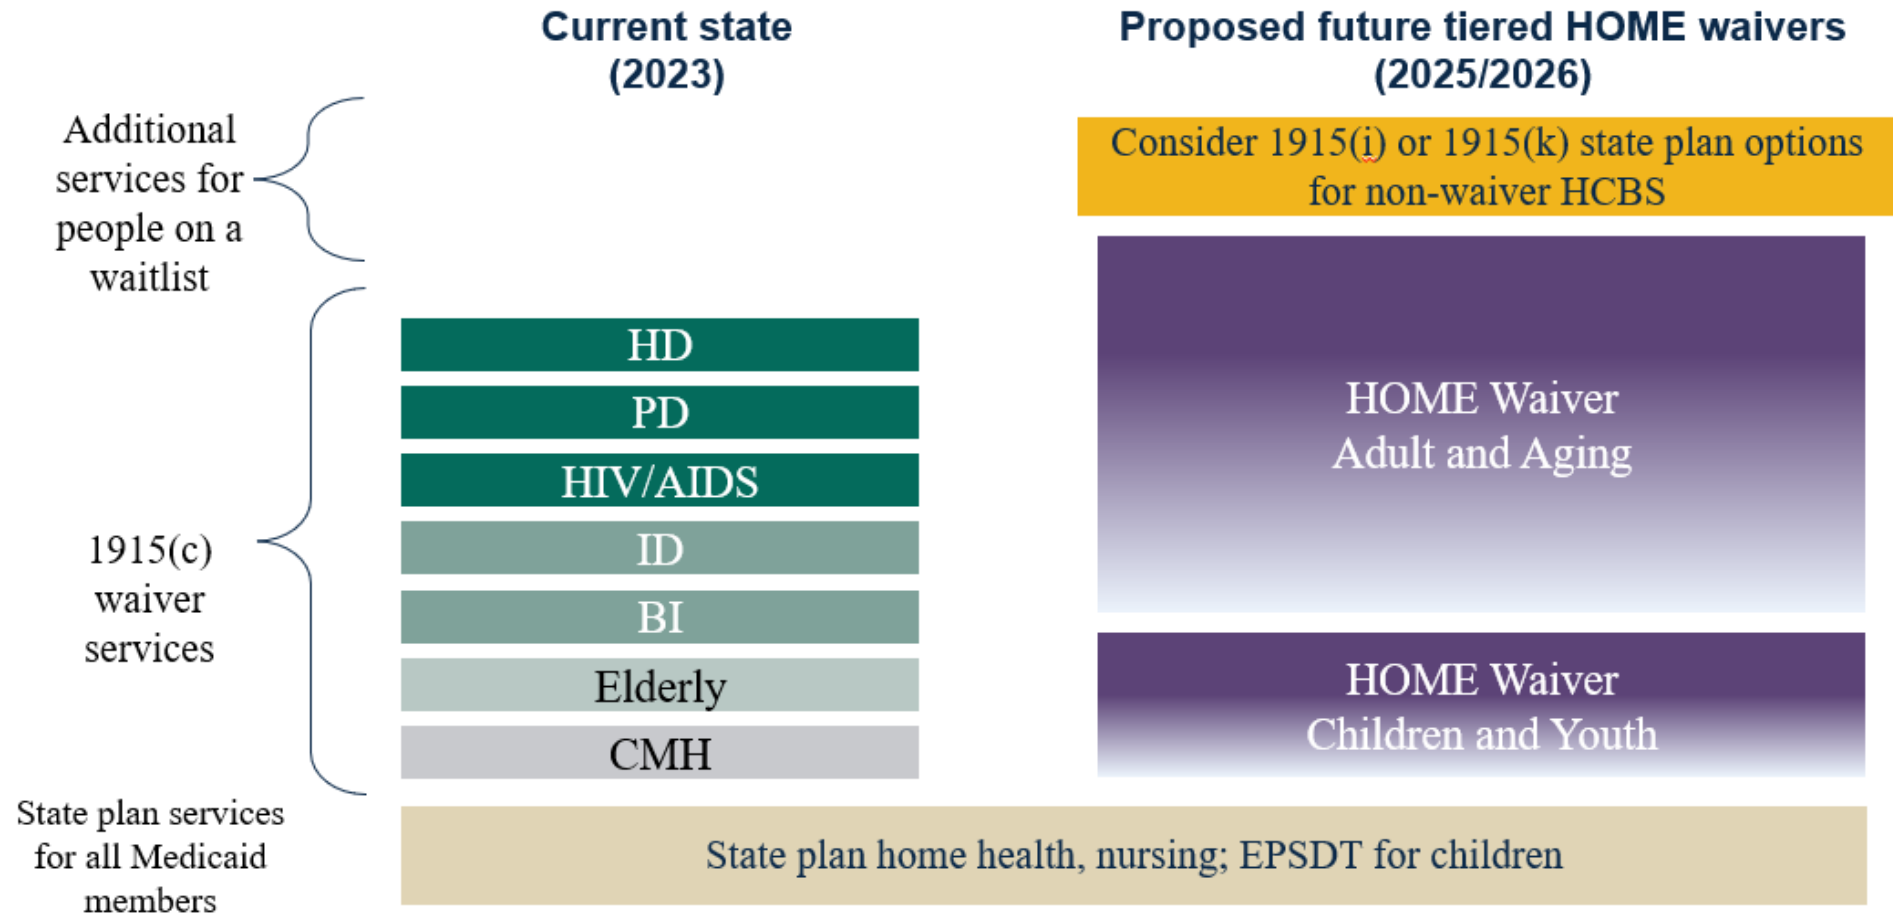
Current state (2023)

Proposed future tiered HOME waivers (2025/2026)

Additional services for people on a waitlist

Consider 1915(i) or 1915(k) state plan options for non-waiver HCBS

1915(c) waiver services

HD

PD

HIV/AIDS

ID

BI

Elderly

CMH

HOME Waiver Adult and Aging

HOME Waiver Children and Youth

State plan services for all Medicaid members

State plan home health, nursing; EPSDT for children